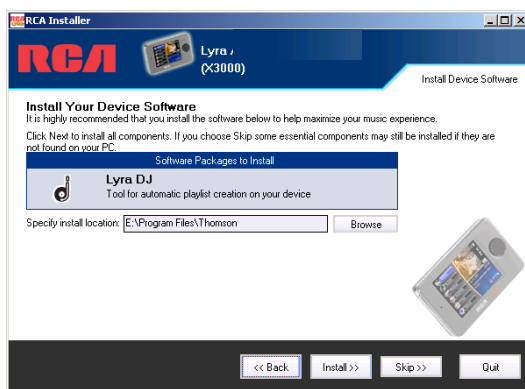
RCA Installer

RCA

Lyra /
(X3000)

Install Device Software

Install Your Device Software
It is highly recommended that you install the software below to help maximize your music experience.

Click Next to install all components. If you choose Skip some essential components may still be installed if they are not found on your PC.

Software Packages to Install

Lyra DJ
Tool for automatic playlist creation on your device

Specify install location: E:\Program Files\Thomson

Browse

<< Back

Install >>

Skip >>

Quit